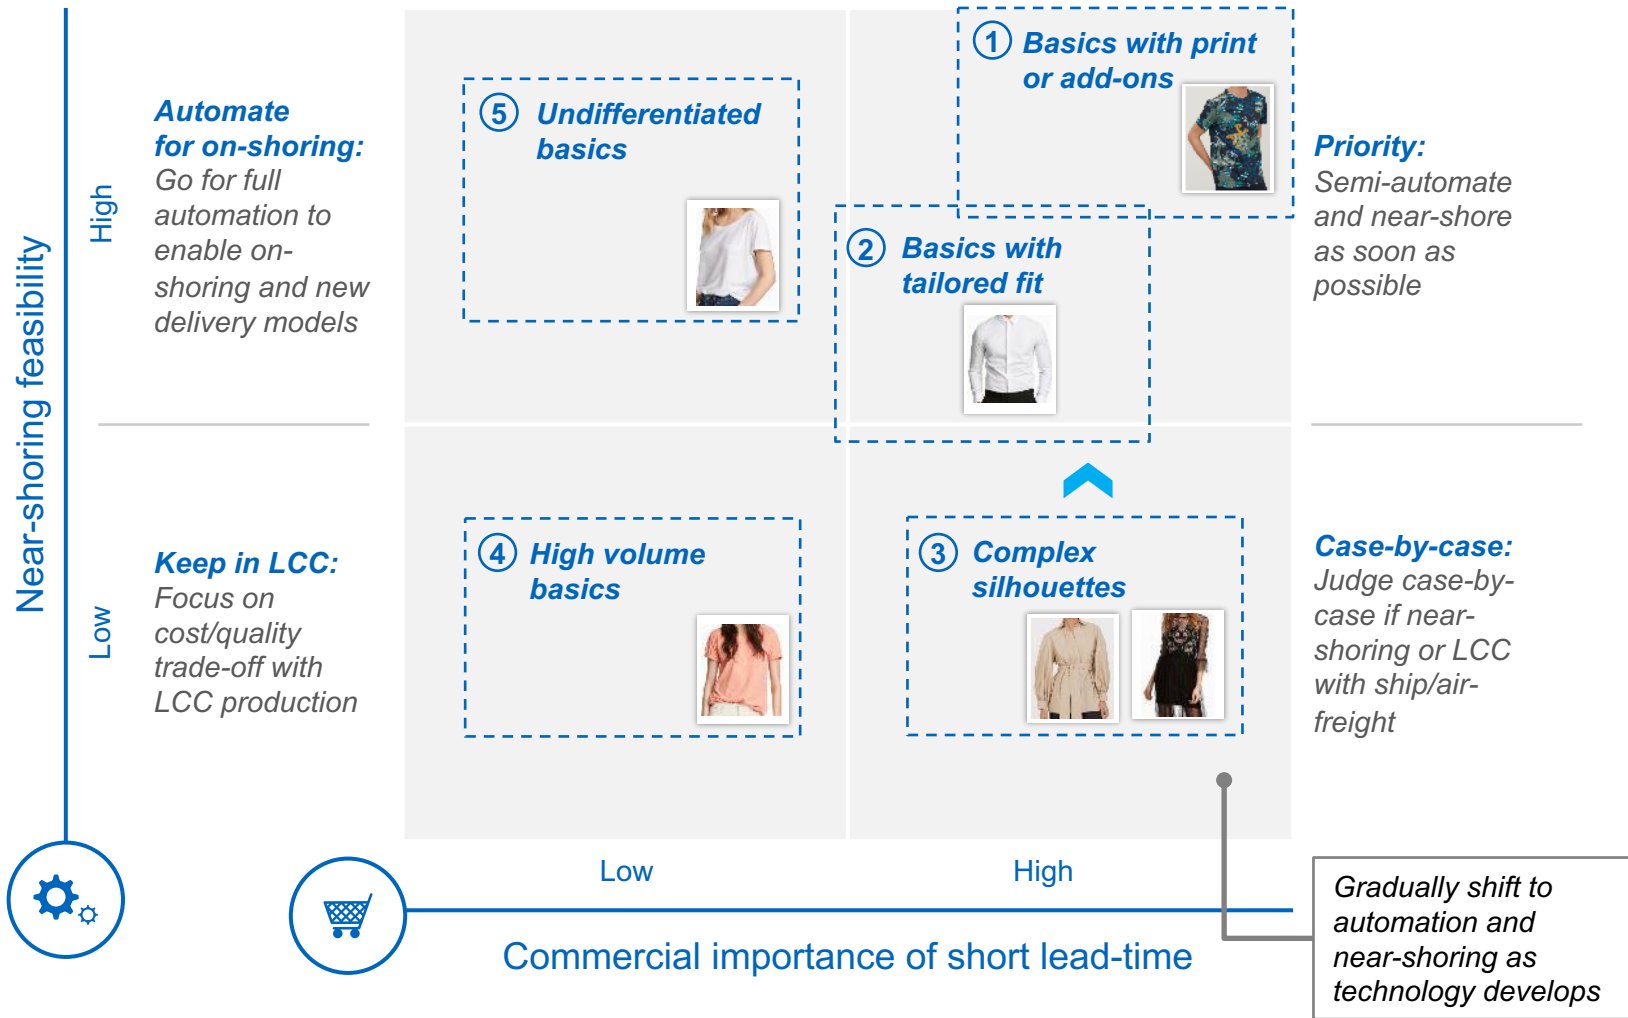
Near-shoring feasibility

High

Automate for on-shoring: Go for full automation to enable on-shoring and new delivery models

5 Undifferentiated basics

1 Basics with print or add-ons

Priority: Semi-automate and near-shore as soon as possible

2 Basics with tailored fit

Low

Keep in LCC: Focus on cost/quality trade-off with LCC production

4 High volume basics

3 Complex silhouettes

Case-by-case: Judge case-by-case if near-shoring or LCC with ship/air-freight

Low

High

Commercial importance of short lead-time

Gradually shift to automation and near-shoring as technology develops